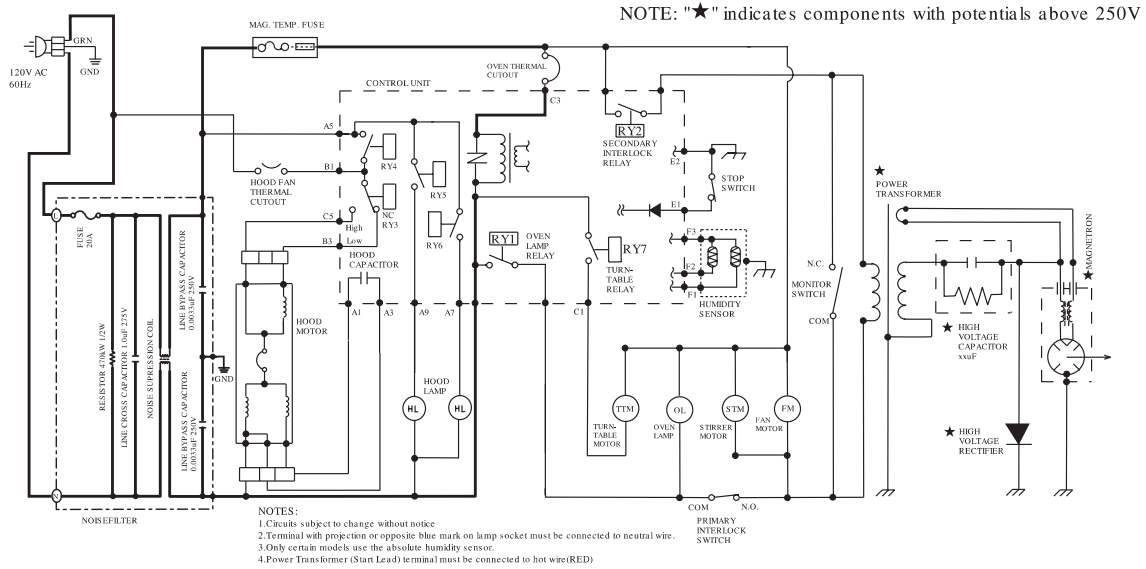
NOTE: "★" indicates components with potentials above 250V

MAG. TEMP. FUSE

GRN
GND
120V AC
60Hz

OVEN THERMAL CUTOUT

C3

CONTROL UNIT

A5

RY2
SECONDARY INTERLOCK RELAY

B1
RY4
HOOD FAN THERMAL CUTOUT

RY5

E2
STOP SWITCH

E1

★
POWER TRANSFORMER

C5
High
NC
RY3
Low
B3

RY6

RY1
OVEN LAMP RELAY

RY7
TURN-TABLE RELAY

F3
F2
F1
HUMIDITY SENSOR

MAGNETRON ★

HOOD CAPACITOR

N.C.
MONITOR SWITCH
COM

A1 A3 A9 A7 C1

FUSE 20A

RESISTOR 470kW 1/2W
LINE CROSS CAPACITOR 1.0uF 275V
NOISE SUPRESSION COIL
LINE BYPASS CAPACITOR 0.0033uF 250V
LINE BYPASS CAPACITOR 0.0033uF 250V

HOOD MOTOR

GND

HOOD LAMP

HL HL

TTM
TURN-TABLE MOTOR

OL
OVEN LAMP

STM
STIRRER MOTOR

FM
FAN MOTOR

★ HIGH VOLTAGE CAPACITOR xxuF

★ HIGH VOLTAGE RECTIFIER

NOISEFILTER

COM N.O.
PRIMARY INTERLOCK SWITCH

NOTES:
1.Circuits subject to change without notice
2.Terminal with projection or opposite blue mark on lamp socket must be connected to neutral wire.
3.Only certain models use the absolute humidity sensor.
4.Power Transformer (Start Lead) terminal must be connected to hot wire(RED)